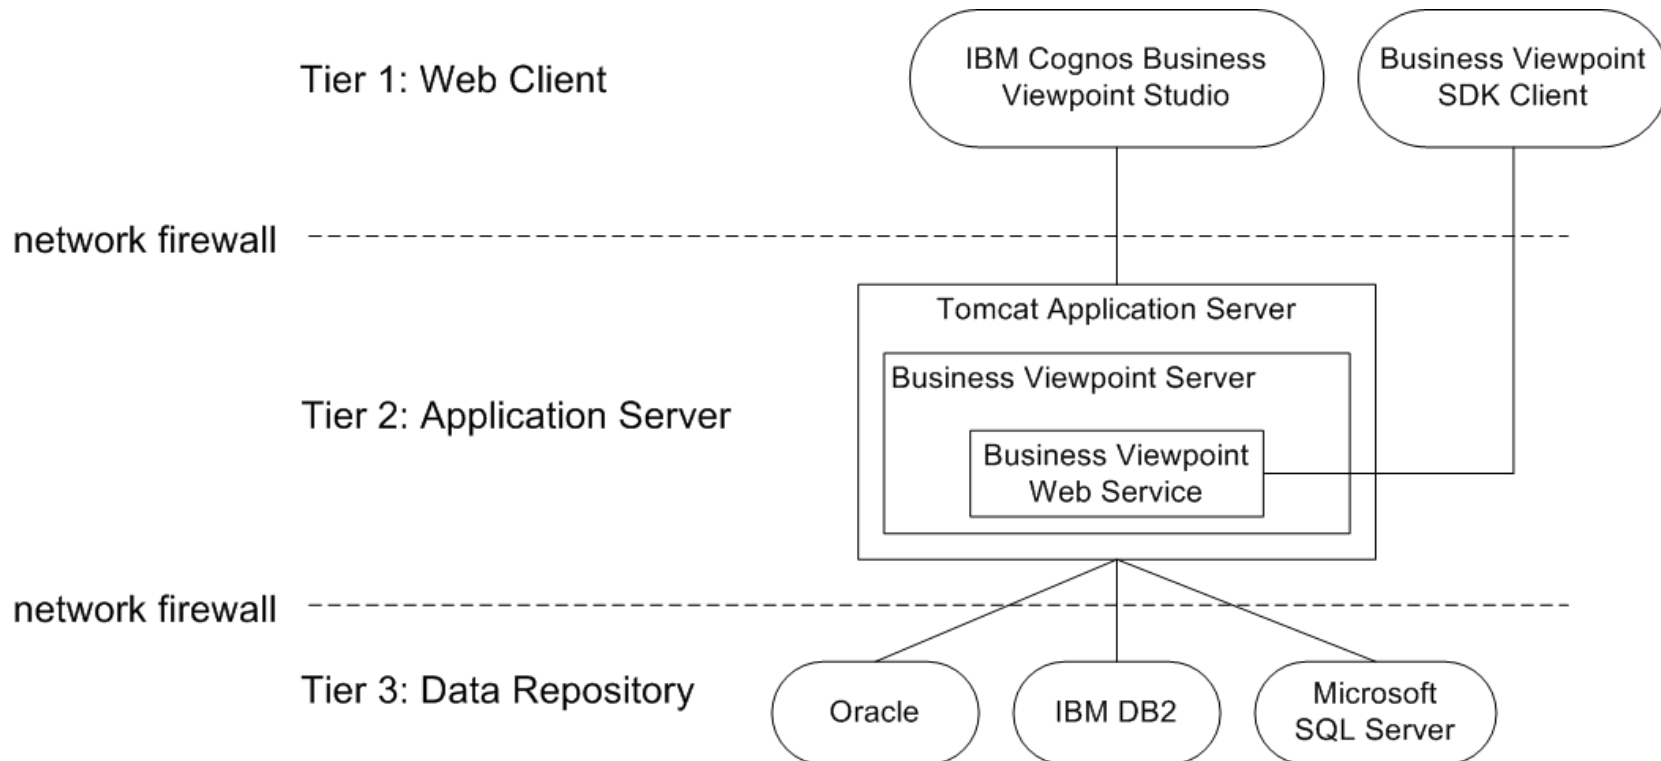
Tier 1: Web Client

IBM Cognos Business Viewpoint Studio

Business Viewpoint SDK Client

network firewall

Tomcat Application Server

Business Viewpoint Server

Tier 2: Application Server

Business Viewpoint Web Service

network firewall

Tier 3: Data Repository

Oracle

IBM DB2

Microsoft SQL Server